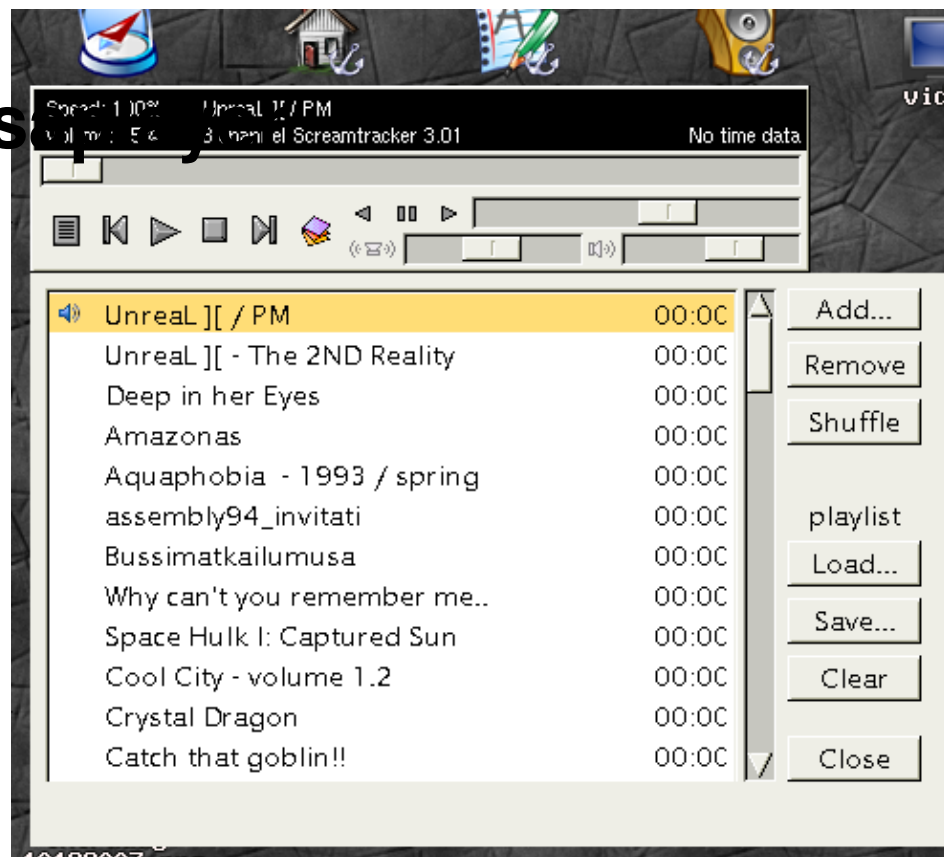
vic

sap y

Speed: 100%  UnreaL ][ / PM
Volume: 5 &  8 channel Screamtracker 3.01  No time data

| | |
|---|---|
| UnreaL ][ / PM | 00:0C |
| UnreaL ][ - The 2ND Reality | 00:0C |
| Deep in her Eyes | 00:0C |
| Amazonas | 00:0C |
| Aquaphobia - 1993 / spring | 00:0C |
| assembly94_invitati | 00:0C |
| Bussimatkailumusa | 00:0C |
| Why can't you remember me.. | 00:0C |
| Space Hulk I: Captured Sun | 00:0C |
| Cool City - volume 1.2 | 00:0C |
| Crystal Dragon | 00:0C |
| Catch that goblin!! | 00:0C |

Add...
Remove
Shuffle
playlist
Load...
Save...
Clear
Close